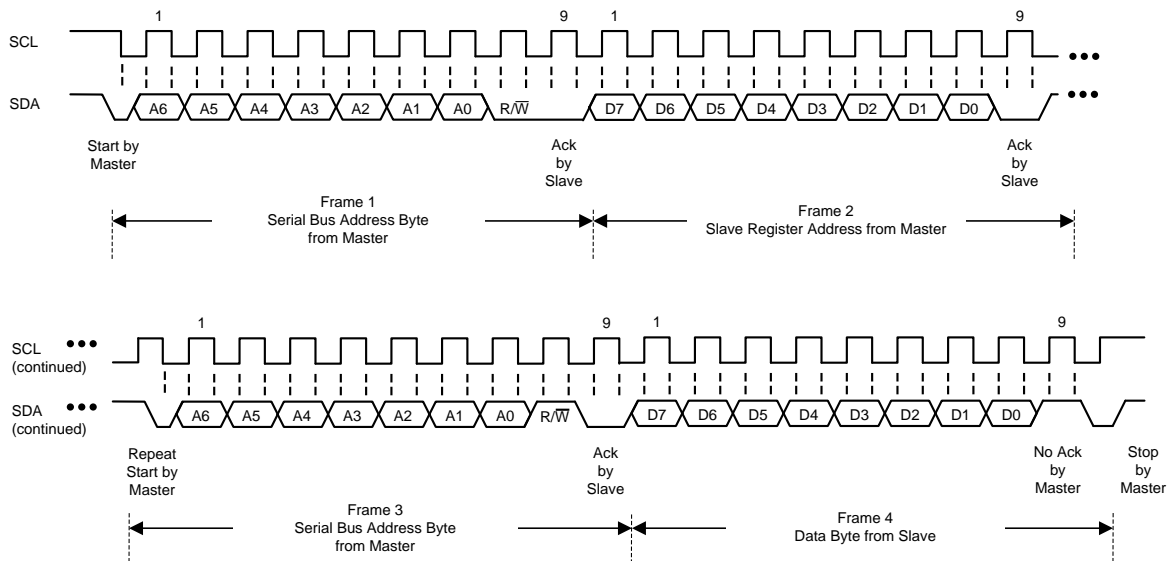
1 9 1 9

SCL

SDA

A6 A5 A4 A3 A2 A1 A0 R/$\overline{W}$ D7 D6 D5 D4 D3 D2 D1 D0

Start by Master

Ack by Slave

Ack by Slave

Frame 1
Serial Bus Address Byte from Master

Frame 2
Slave Register Address from Master

1 9 1 9

SCL (continued)

SDA (continued)

A6 A5 A4 A3 A2 A1 A0 R/$\overline{W}$ D7 D6 D5 D4 D3 D2 D1 D0

Repeat Start by Master

Ack by Slave

No Ack by Master

Stop by Master

Frame 3
Serial Bus Address Byte from Master

Frame 4
Data Byte from Slave